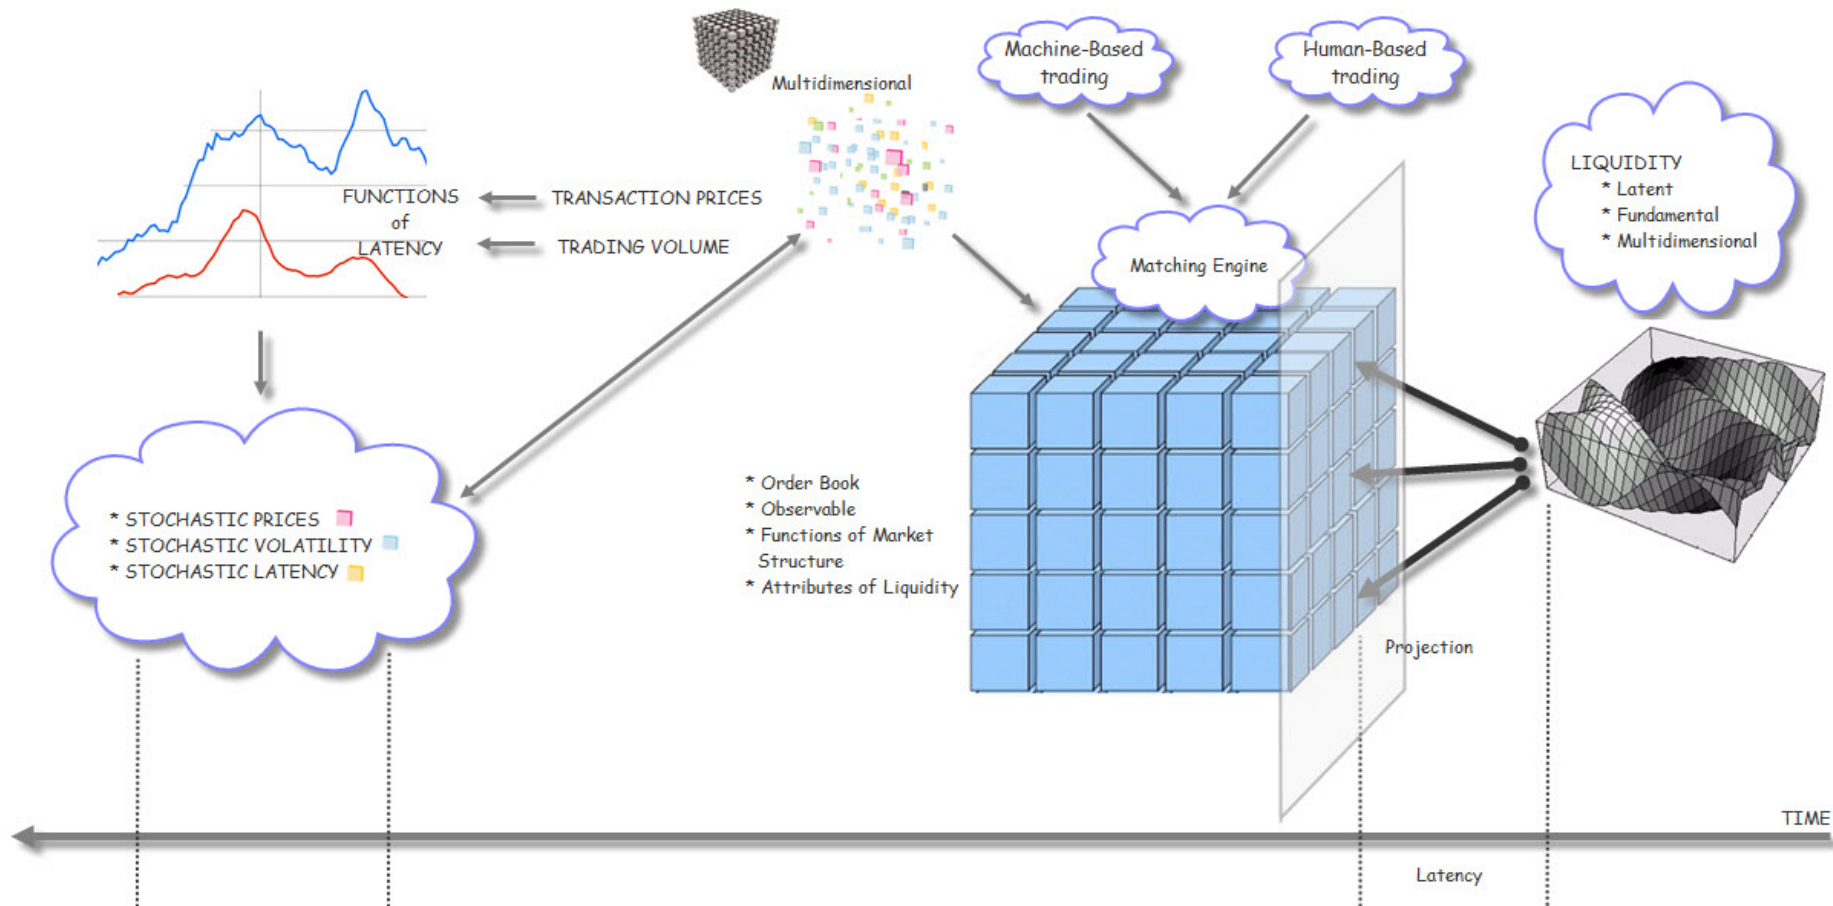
Multidimensional

Machine-Based trading

Human-Based trading

LIQUIDITY
* Latent
* Fundamental
* Multidimensional

FUNCTIONS of LATENCY

TRANSACTION PRICES

TRADING VOLUME

Matching Engine

* STOCHASTIC PRICES
* STOCHASTIC VOLATILITY
* STOCHASTIC LATENCY

* Order Book
* Observable
* Functions of Market Structure
* Attributes of Liquidity

Projection

TIME

Latency